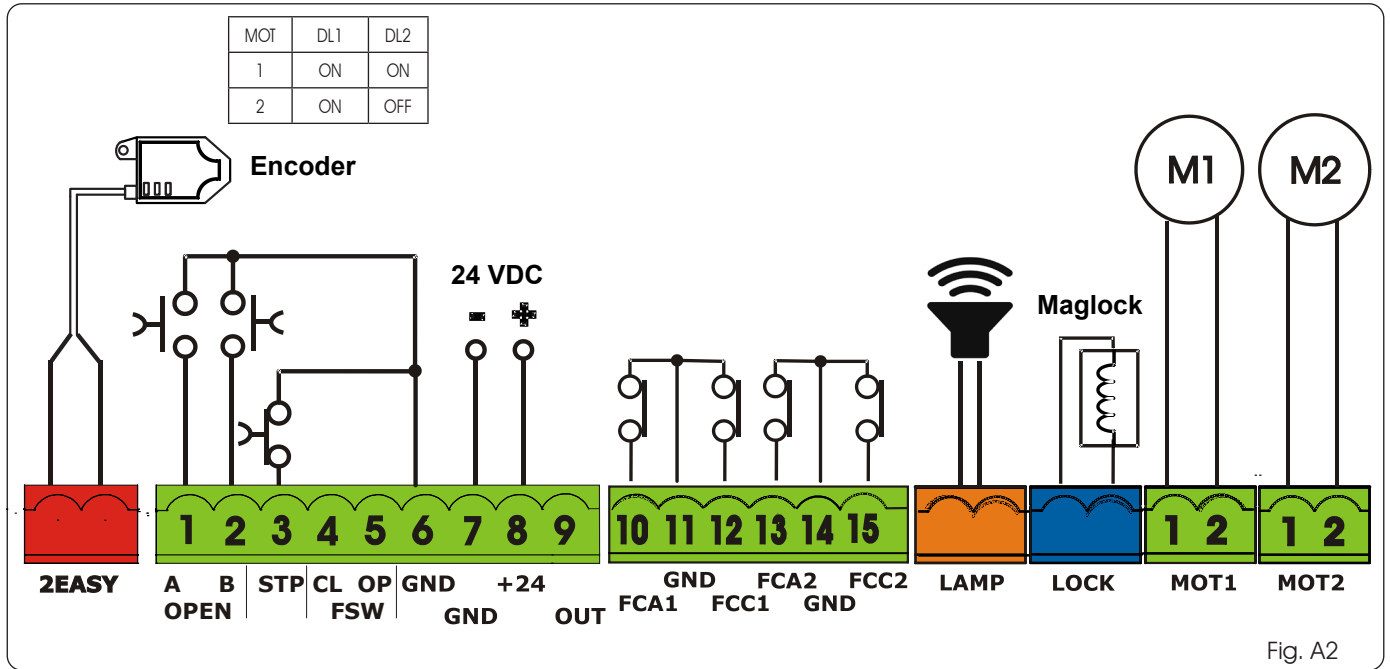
| MOT | DL1 | DL2 |
|---|---|---|
| 1 | ON | ON |
| 2 | ON | OFF |

Encoder

24 VDC

- +

Maglock

M1 M2

1 2 3 4 5 6 7 8 9

10 11 12 13 14 15

1 2 1 2

2EASY

A B OPEN

STP

CL OP FSW

GND

GND

+24

OUT

GND FCA1

FCC1

FCA2 GND

FCC2

LAMP

LOCK

MOT1

MOT2

Fig. A2